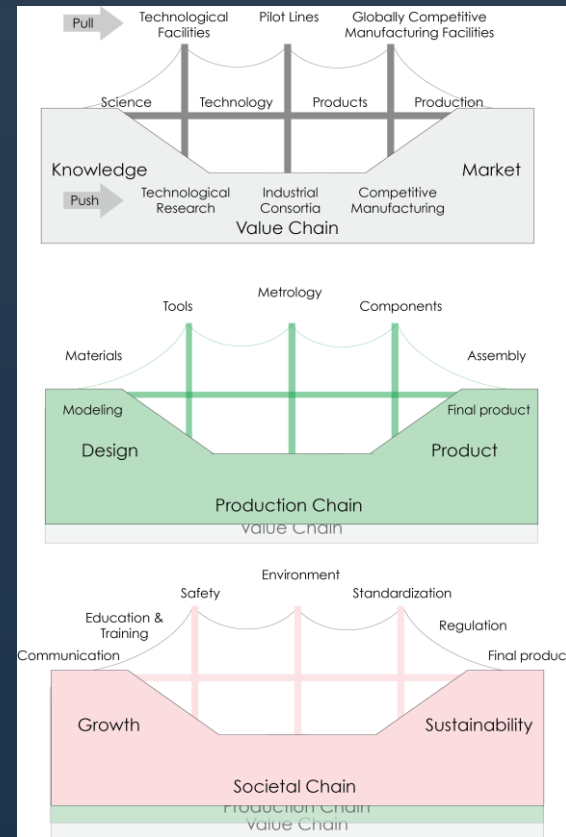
Pull
Technological Facilities
Pilot Lines
Globally Competitive Manufacturing Facilities

Science
Technology
Products
Production

Knowledge
Market

Push
Technological Research
Industrial Consortia
Competitive Manufacturing
Value Chain

Metrology
Tools
Components
Materials
Assembly
Modeling
Final product
Design
Product
Production Chain
Value Chain

Environment
Safety
Standardization
Education & Training
Regulation
Communication
Final produc
Growth
Sustainability
Societal Chain
Production Chain
Value Chain